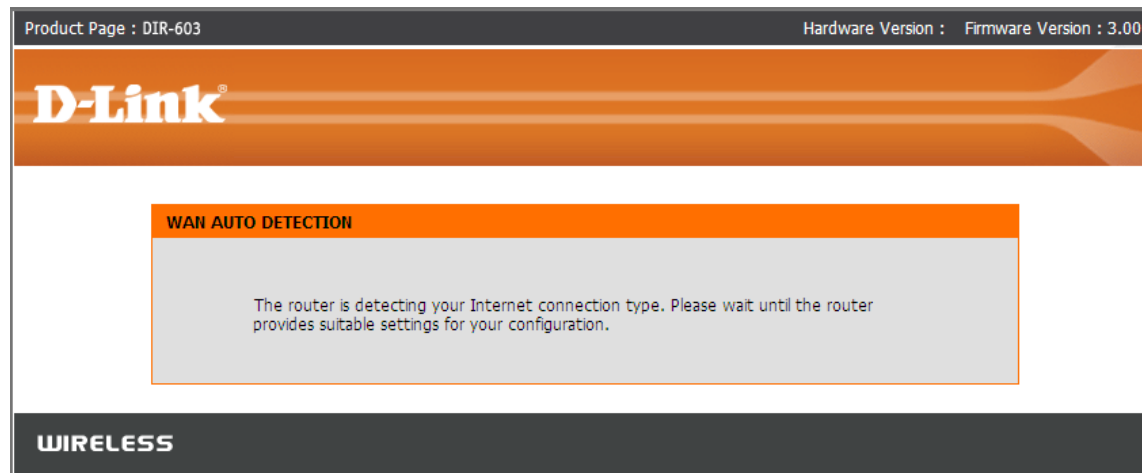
Product Page : DIR-603

Hardware Version : Firmware Version : 3.00

D-Link®

WAN AUTO DETECTION

The router is detecting your Internet connection type. Please wait until the router provides suitable settings for your configuration.

WIRELESS